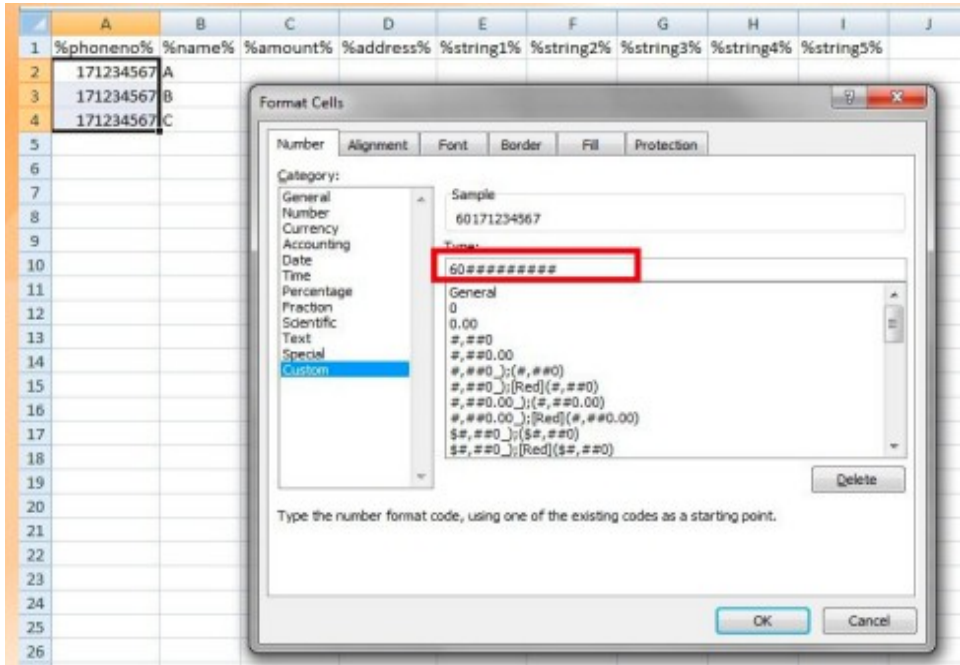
| | A | B | C | D | E | F | G | H | I | J |
|---|---|---|---|---|---|---|---|---|---|---|
| 1 | %phoneno% | %name% | %amount% | %address% | %string1% | %string2% | %string3% | %string4% | %string5% | |
| 2 | 171234567 | A | | | | | | | | |
| 3 | 171234567 | B | | | | | | | | |
| 4 | 171234567 | C | | | | | | | | |
| 5 | | | | | | | | | | |
| 6 | | | | | | | | | | |
| 7 | | | | | | | | | | |
| 8 | | | | | | | | | | |
| 9 | | | | | | | | | | |
| 10 | | | | | | | | | | |
| 11 | | | | | | | | | | |
| 12 | | | | | | | | | | |
| 13 | | | | | | | | | | |
| 14 | | | | | | | | | | |
| 15 | | | | | | | | | | |
| 16 | | | | | | | | | | |
| 17 | | | | | | | | | | |
| 18 | | | | | | | | | | |
| 19 | | | | | | | | | | |
| 20 | | | | | | | | | | |
| 21 | | | | | | | | | | |
| 22 | | | | | | | | | | |
| 23 | | | | | | | | | | |
| 24 | | | | | | | | | | |
| 25 | | | | | | | | | | |
| 26 | | | | | | | | | | |

Format Cells

Number | Alignment | Font | Border | Fill | Protection

Category:
General
Number
Currency
Accounting
Date
Time
Percentage
Fraction
Scientific
Text
Special
Custom

Sample
60171234567

Type:
60#########

General
0
0.00
#,##0
#,##0.00
#,##0_);(#,##0)
#,##0_);[Red](#,##0)
#,##0.00_);(#,##0.00)
#,##0.00_);[Red](#,##0.00)
$#,##0_);($#,##0)
$#,##0_);[Red]($#,##0)

Delete

Type the number format code, using one of the existing codes as a starting point.

OK
Cancel